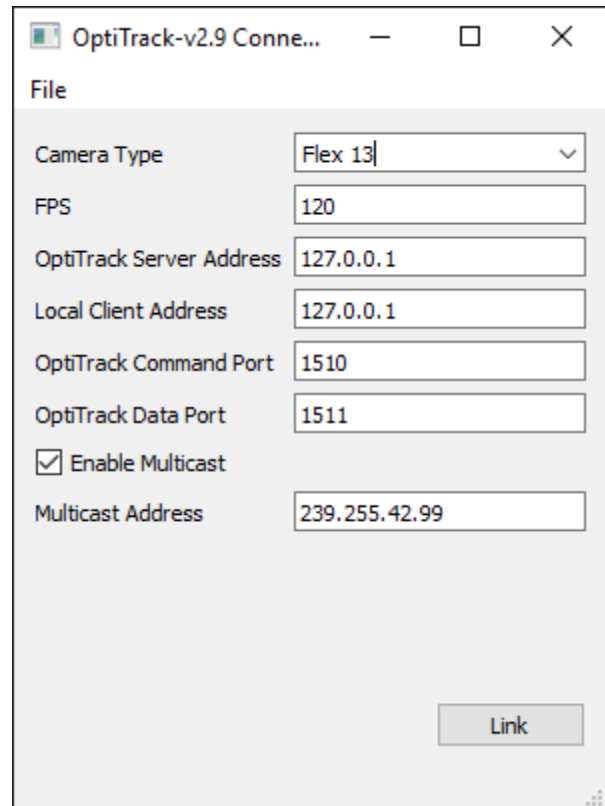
OptiTrack-v2.9 Conne...

File

Camera Type Flex 13

FPS 120

OptiTrack Server Address 127.0.0.1

Local Client Address 127.0.0.1

OptiTrack Command Port 1510

OptiTrack Data Port 1511

Enable Multicast

Multicast Address 239.255.42.99

Link